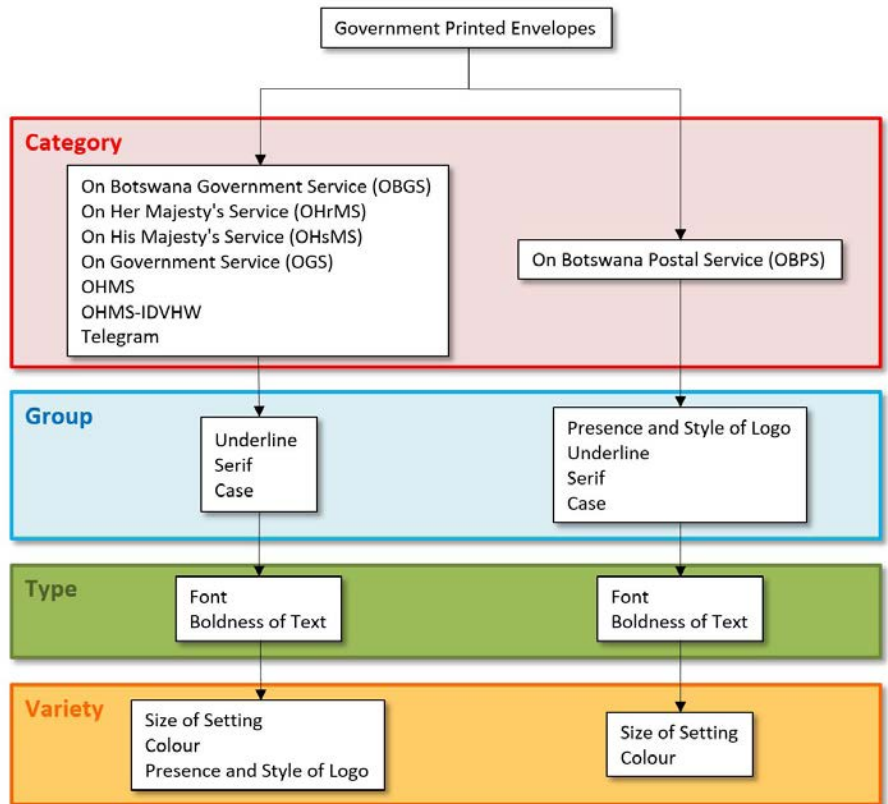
Government Printed Envelopes

Category

On Botswana Government Service (OBGS)
On Her Majesty's Service (OHrMS)
On His Majesty's Service (OHsMS)
On Government Service (OGS)
OHMS
OHMS-IDVHW
Telegram

On Botswana Postal Service (OBPS)

Group

Underline
Serif
Case

Presence and Style of Logo
Underline
Serif
Case

Type

Font
Boldness of Text

Font
Boldness of Text

Variety

Size of Setting
Colour
Presence and Style of Logo

Size of Setting
Colour